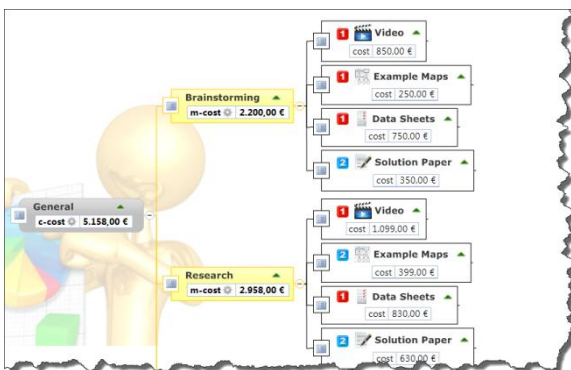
General
c-cost 5.158,00 €

Brainstorming
m-cost 2.200,00 €

1 Video
cost 850.00 €

1 Example Maps
cost 250.00 €

1 Data Sheets
cost 750.00 €

2 Solution Paper
cost 350.00 €

Research
m-cost 2.958,00 €

1 Video
cost 1.099.00 €

2 Example Maps
cost 399.00 €

1 Data Sheets
cost 830.00 €

2 Solution Paper
cost 630.00 €